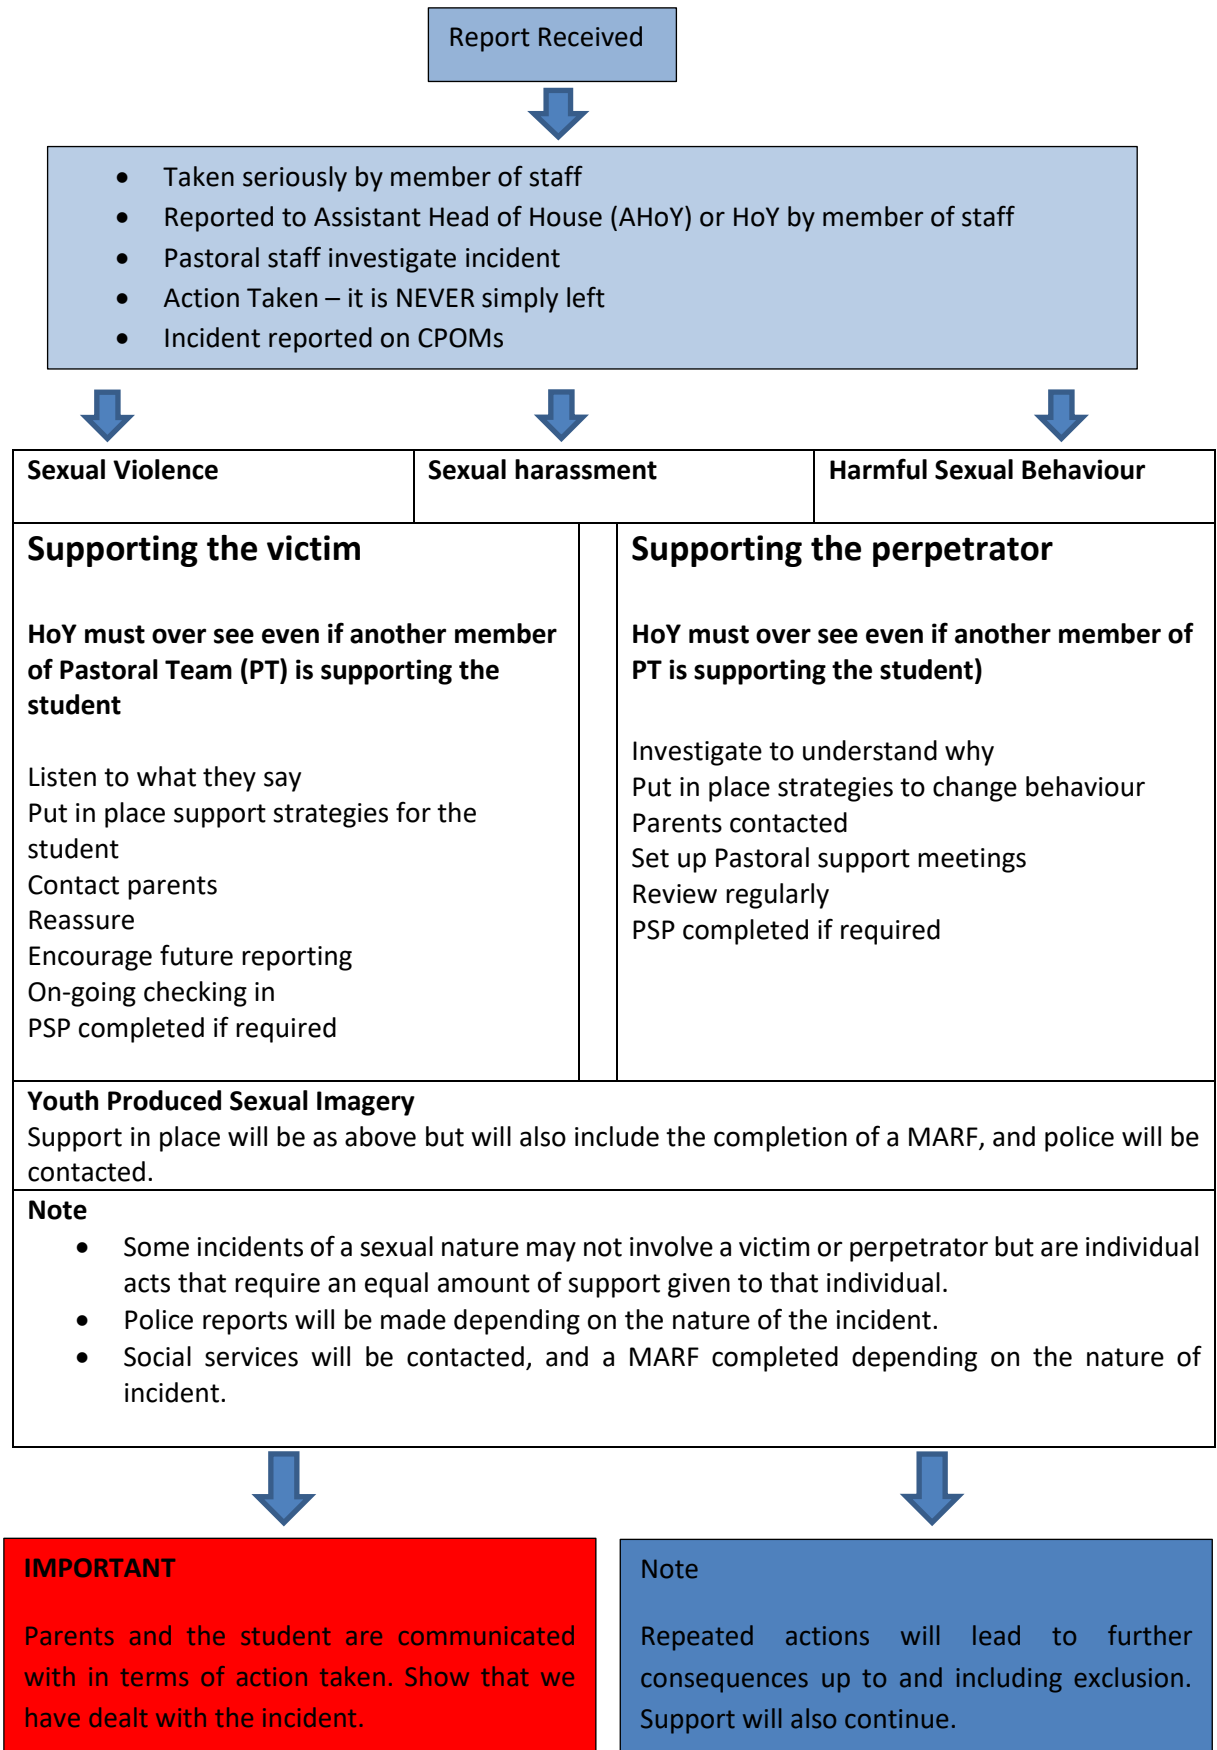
Report Received

- Taken seriously by member of staff
- Reported to Assistant Head of House (AHoY) or HoY by member of staff
- Pastoral staff investigate incident
- Action Taken – it is NEVER simply left
- Incident reported on CPOMs

| Sexual Violence | Sexual harassment | Harmful Sexual Behaviour |
|---|---|---|

Supporting the victim

HoY must over see even if another member of Pastoral Team (PT) is supporting the student

Listen to what they say
Put in place support strategies for the student
Contact parents
Reassure
Encourage future reporting
On-going checking in
PSP completed if required

Supporting the perpetrator

HoY must over see even if another member of PT is supporting the student)

Investigate to understand why
Put in place strategies to change behaviour
Parents contacted
Set up Pastoral support meetings
Review regularly
PSP completed if required

Youth Produced Sexual Imagery
Support in place will be as above but will also include the completion of a MARF, and police will be contacted.

Note
- Some incidents of a sexual nature may not involve a victim or perpetrator but are individual acts that require an equal amount of support given to that individual.
- Police reports will be made depending on the nature of the incident.
- Social services will be contacted, and a MARF completed depending on the nature of incident.

IMPORTANT

Parents and the student are communicated with in terms of action taken. Show that we have dealt with the incident.

Note

Repeated actions will lead to further consequences up to and including exclusion. Support will also continue.